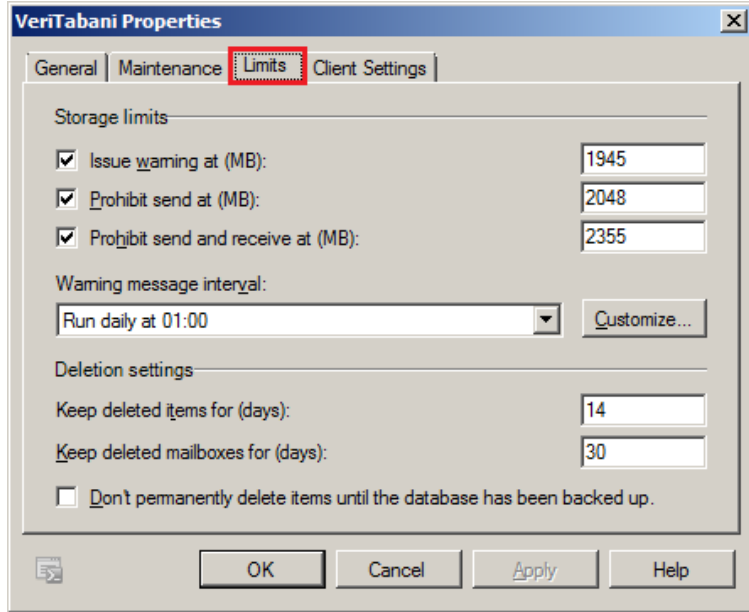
VeriTabani Properties

General | Maintenance | Limits | Client Settings

Storage limits

Issue warning at (MB): 1945

Prohibit send at (MB): 2048

Prohibit send and receive at (MB): 2355

Warning message interval:

Run daily at 01:00

Customize...

Deletion settings

Keep deleted items for (days): 14

Keep deleted mailboxes for (days): 30

Don't permanently delete items until the database has been backed up.

OK Cancel Apply Help